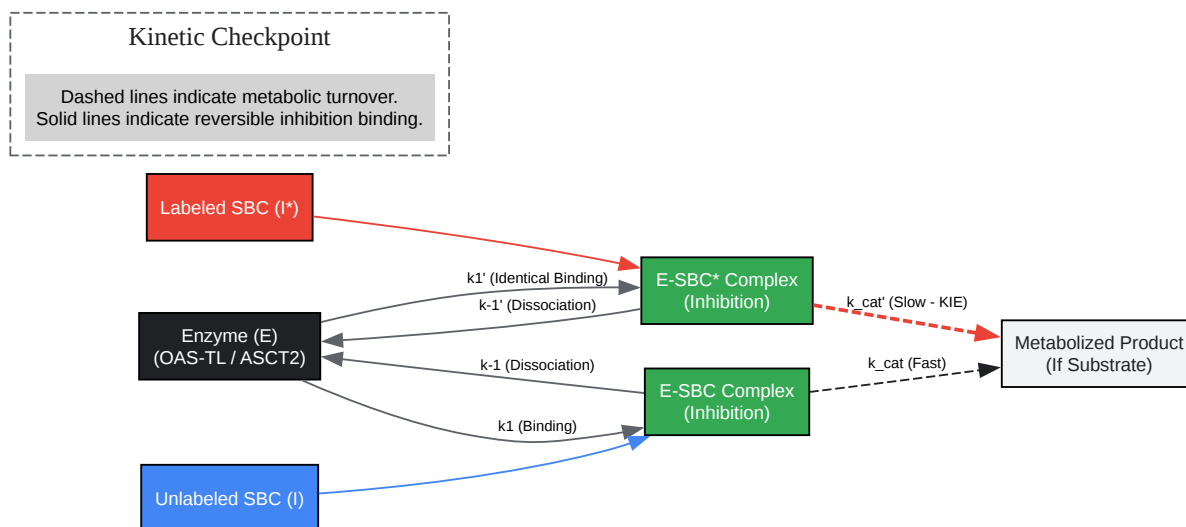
Kinetic Checkpoint

Dashed lines indicate metabolic turnover.
Solid lines indicate reversible inhibition binding.

Labeled SBC (I*)

k1' (Identical Binding)

k-1' (Dissociation)

E-SBC* Complex
(Inhibition)

k_cat' (Slow - KIE)

Enzyme (E)
(OAS-TL / ASCT2)

Metabolized Product
(If Substrate)

k-1 (Dissociation)

k_cat (Fast)

E-SBC Complex
(Inhibition)

k1 (Binding)

Unlabeled SBC (I)